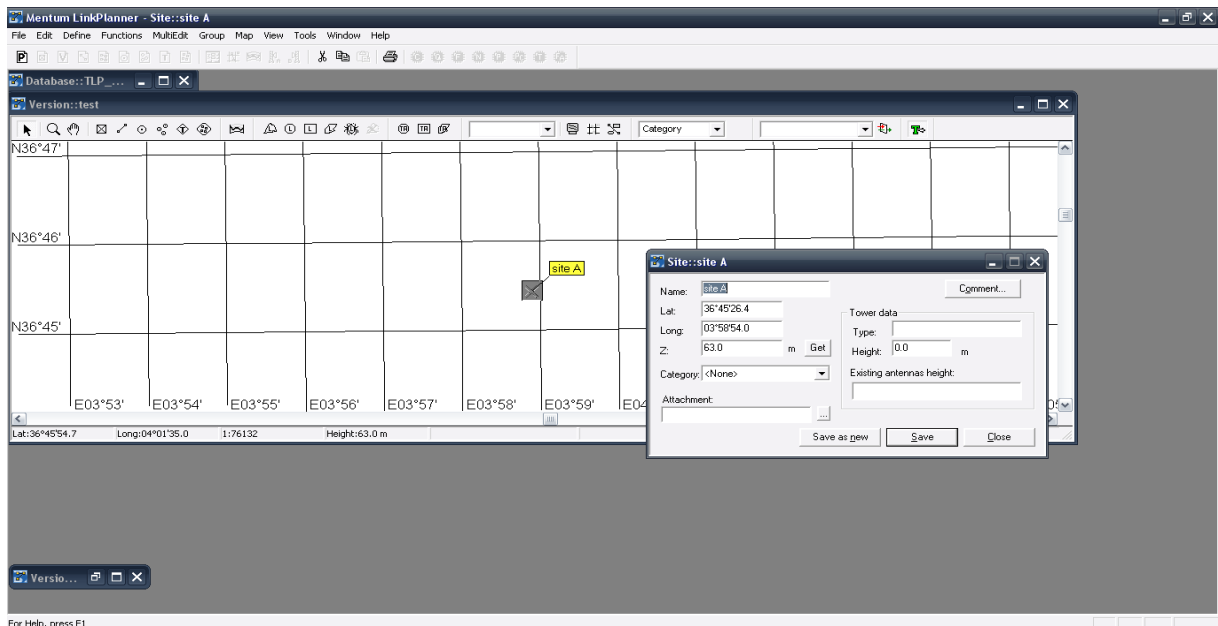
Mentum LinkPlanner - Site::site A

File Edit Define Functions MultiEdit Group Map View Tools Window Help

Database::TLP_...

Version::test

Category

N36°47'

N36°46'

N36°45'

site A

E03°53' E03°54' E03°55' E03°56' E03°57' E03°58' E03°59' E04

Lat:36°45'54.7 Long:04°01'35.0 1:76132 Height:63.0 m

Site::site A

Name: site A

Comment...

Lat: 36°45'26.4

Long: 03°58'54.0

Z: 63.0 m Get

Tower data

Type:

Height: 0.0 m

Category: <None>

Existing antennas height:

Attachment:

...

Save as new Save Close

Versio...

For Help, press F1